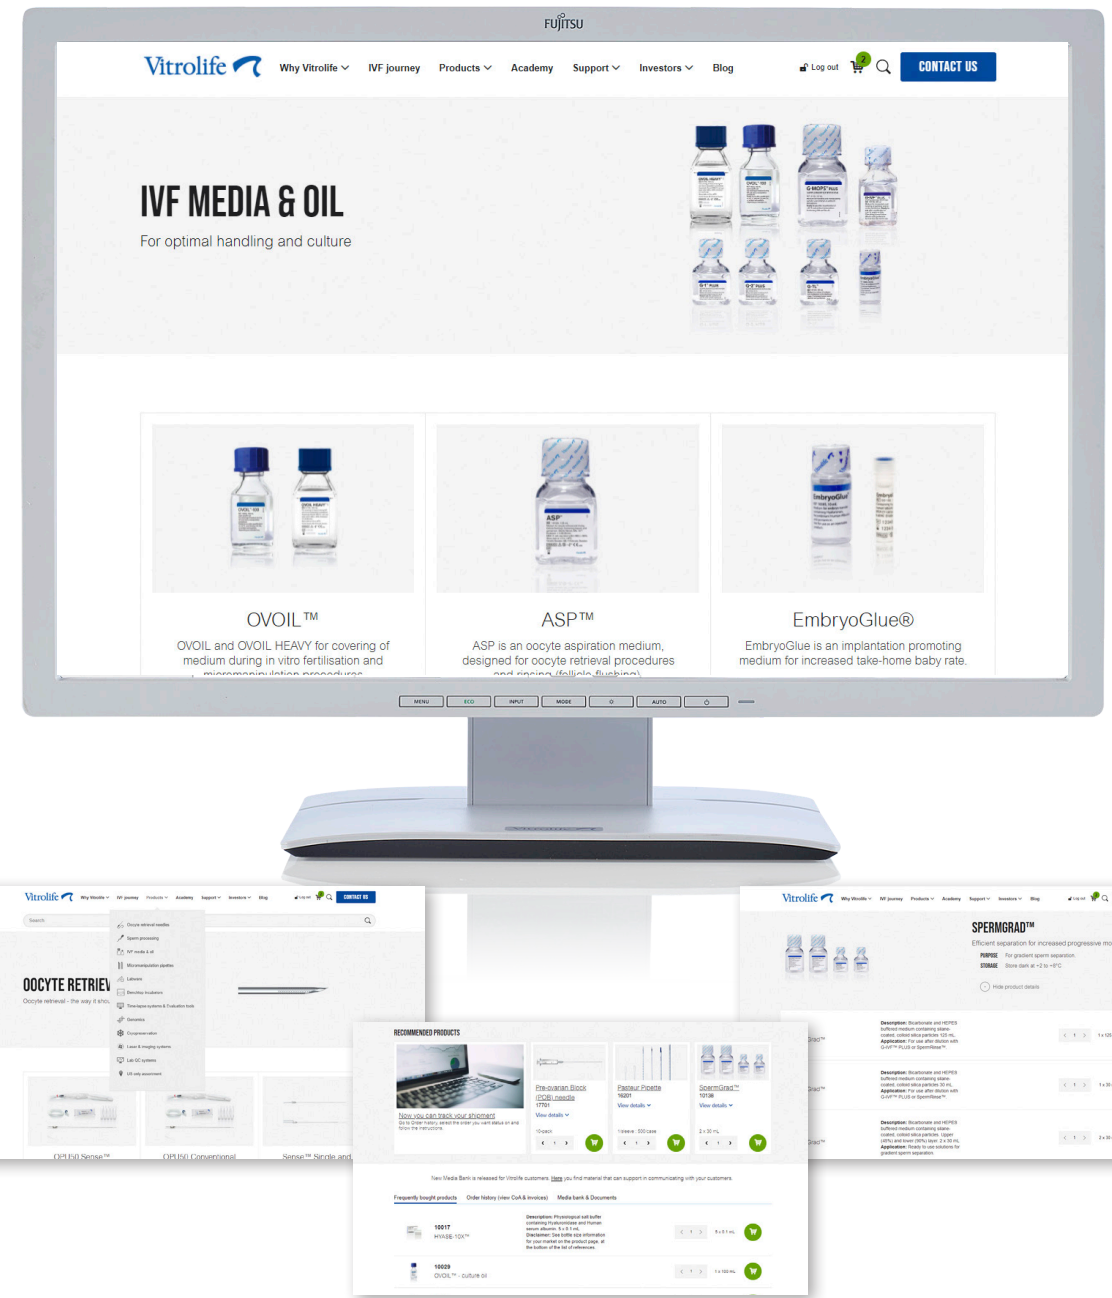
FUJITSU

Vitrolife Why Vitrolife IVF journey Products Academy Support Investors Blog Log out 2 CONTACT US

IVF MEDIA & OIL

For optimal handling and culture

OVOIL™

OVOIL and OVOIL HEAVY for covering of medium during in vitro fertilisation and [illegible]

ASP™

ASP is an oocyte aspiration medium, designed for oocyte retrieval procedures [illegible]

EmbryoGlue®

EmbryoGlue is an implantation promoting medium for increased take-home baby rate.

MENU ECO INPUT MODE AUTO

Vitrolife Why Vitrolife IVF journey Products Academy Support Investors Blog CONTACT US

Search

Oocyte retrieval needles
Sperm processing
IVF media & oil
Micromanipulation pipettes
Labware
Benchtop incubators
Time-lapse systems & Evaluation tools
Genetics
Cryopreservation
Laser & imaging systems
Lab QC systems
US only assortment

OOCYTE RETRIEV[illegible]

Oocyte retrieval - the way it shou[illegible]

OPU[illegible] Sense™ OPU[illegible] Conventional Sense™ Single and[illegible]

Vitrolife Why Vitrolife IVF journey Products Academy Support Investors Blog

SPERMGRAD™

Efficient separation for increased progressive mo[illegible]

PURPOSE For gradient sperm separation
STORAGE Store dark at +2 to +8°C

Hide product details

RECOMMENDED PRODUCTS

Now you can track your shipment

Pre-ovarian Block (POB) needle 17701 View details

Pasteur Pipette 16201 View details

SpermGrad™ 10138 View details

New Media Bank is released for Vitrolife customers. Here you find material that can support in communicating with your customers.

Frequently bought products Order history (view CoA & invoices) Media bank & Documents

10017 HYASE-10X™

10029 OVOIL™ - culture oil